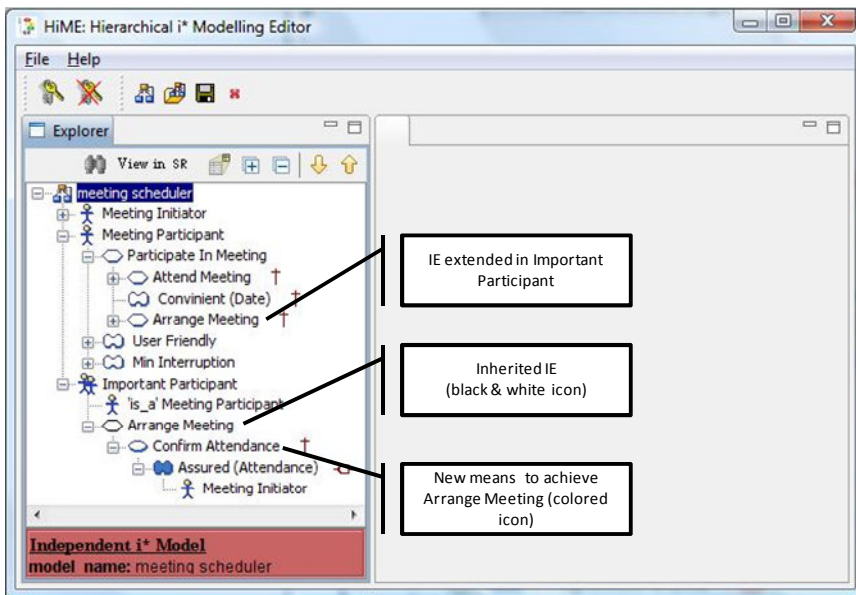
HiME: Hierarchical i* Modelling Editor

File Help

Explorer

View in SR

meeting scheduler
Meeting Initiator
Meeting Participant
Participate In Meeting
Attend Meeting
Convinient (Date)
Arrange Meeting
User Friendly
Min Interruption
Important Participant
'is_a' Meeting Participant
Arrange Meeting
Confirm Attendance
Assured (Attendance)
Meeting Initiator

Independent i* Model
model name: meeting scheduler

IE extended in Important Participant

Inherited IE (black & white icon)

New means to achieve Arrange Meeting (colored icon)